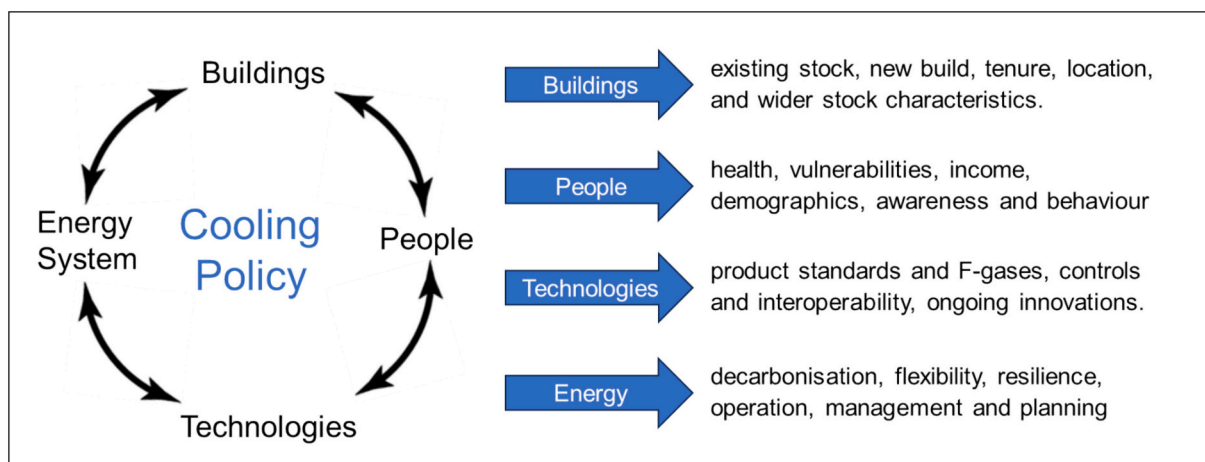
Buildings

Energy System

Cooling Policy

People

Technologies

Buildings
existing stock, new build, tenure, location, and wider stock characteristics.

People
health, vulnerabilities, income, demographics, awareness and behaviour

Technologies
product standards and F-gases, controls and interoperability, ongoing innovations.

Energy
decarbonisation, flexibility, resilience, operation, management and planning